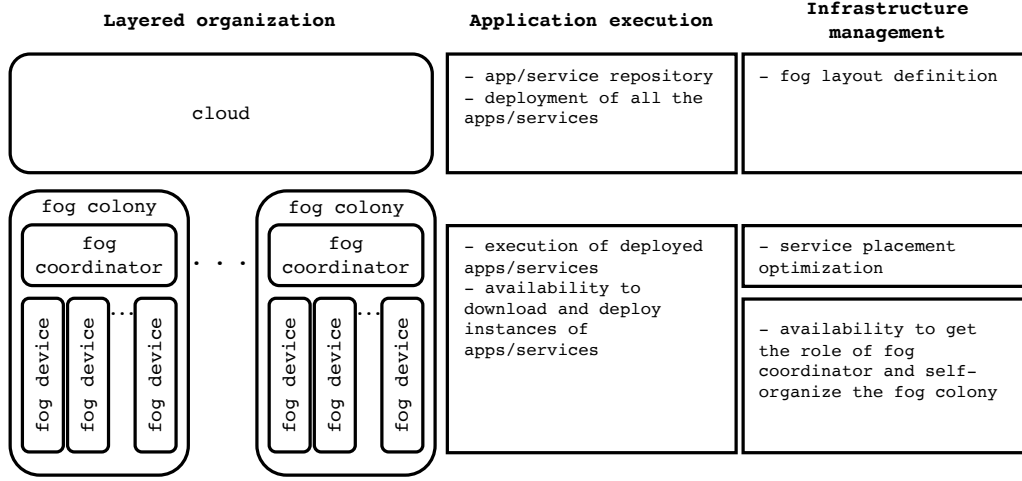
Layered organization

cloud

fog colony

fog coordinator

fog device

fog device

...

fog device

. . .

fog colony

fog coordinator

fog device

fog device

...

fog device

Application execution

- app/service repository
- deployment of all the apps/services

- execution of deployed apps/services
- availability to download and deploy instances of apps/services

Infrastructure management

- fog layout definition

- service placement optimization

- availability to get the role of fog coordinator and self-organize the fog colony